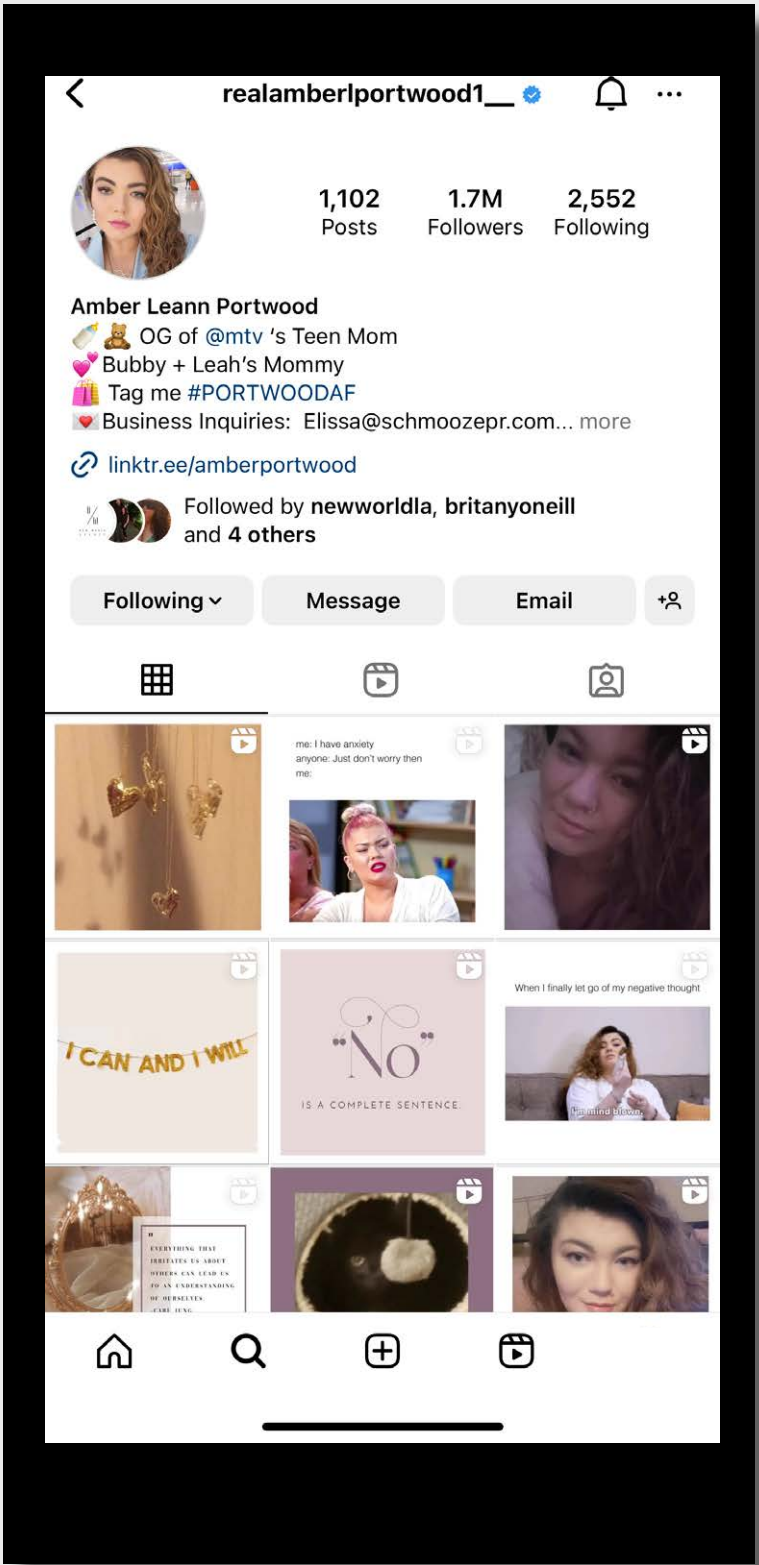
realamberlportwood1__

1,102 Posts
1.7M Followers
2,552 Following

Amber Leann Portwood
🍼🧸 OG of @mtv 's Teen Mom
💕 Bubby + Leah's Mommy
🛍️ Tag me #PORTWOODAF
💌 Business Inquiries: Elissa@schmoozepr.com... more

linktr.ee/amberportwood

Followed by newworldla, britanyoneill and 4 others

Following
Message
Email

me: I have anxiety
anyone: Just don't worry then
me:

I CAN AND I WILL

"NO"
IS A COMPLETE SENTENCE.

When I finally let go of my negative thought
I'm mind blown.

"EVERYTHING THAT IRRITATES US ABOUT OTHERS CAN LEAD US TO AN UNDERSTANDING OF OURSELVES. CARL JUNG